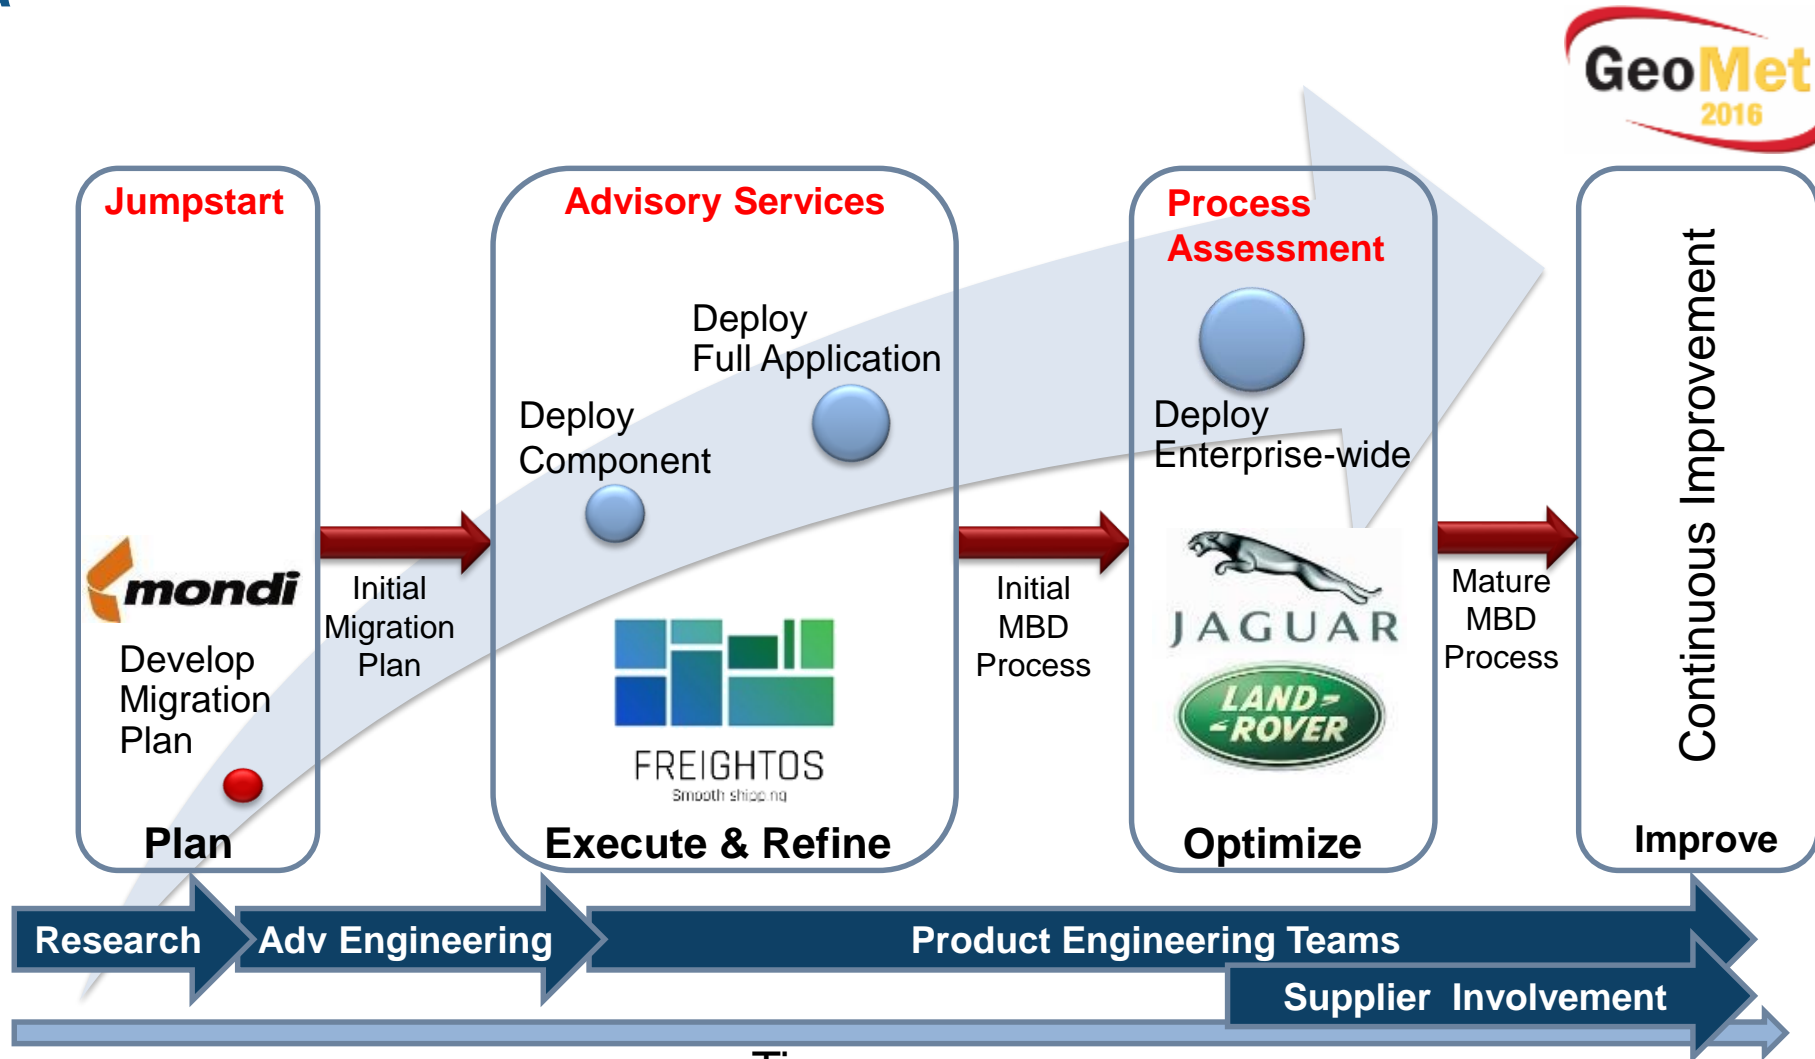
GeoMet 2016

Jumpstart

mondi

Develop Migration Plan

Plan

Initial Migration Plan

Advisory Services

Deploy Full Application

Deploy Component

FREIGHTOS
Smooth shipping

Execute & Refine

Initial MBD Process

Process Assessment

Deploy Enterprise-wide

JAGUAR

LAND ROVER

Optimize

Mature MBD Process

Continuous Improvement

Improve

Research

Adv Engineering

Product Engineering Teams

Supplier Involvement

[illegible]